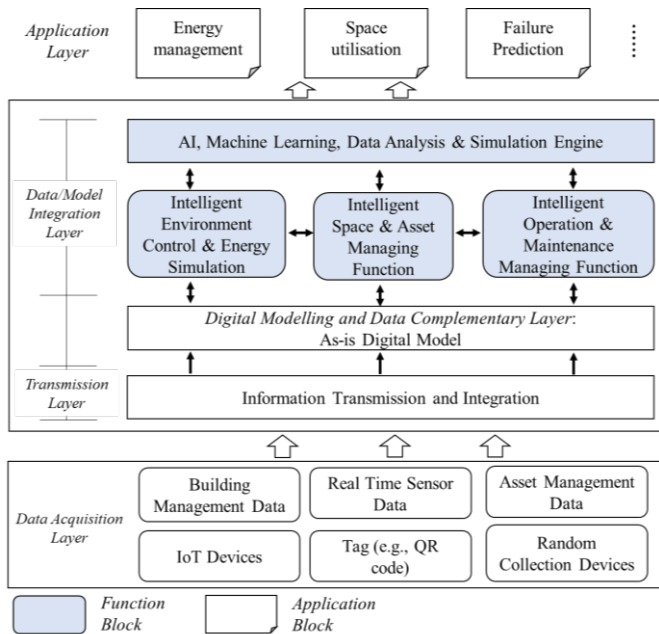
Application Layer

Energy management

Space utilisation

Failure Prediction

AI, Machine Learning, Data Analysis & Simulation Engine

Data/Model Integration Layer

Intelligent Environment Control & Energy Simulation

Intelligent Space & Asset Managing Function

Intelligent Operation & Maintenance Managing Function

Digital Modelling and Data Complementary Layer: As-is Digital Model

Transmission Layer

Information Transmission and Integration

Data Acquisition Layer

Building Management Data

Real Time Sensor Data

Asset Management Data

IoT Devices

Tag (e.g., QR code)

Random Collection Devices

Function Block

Application Block